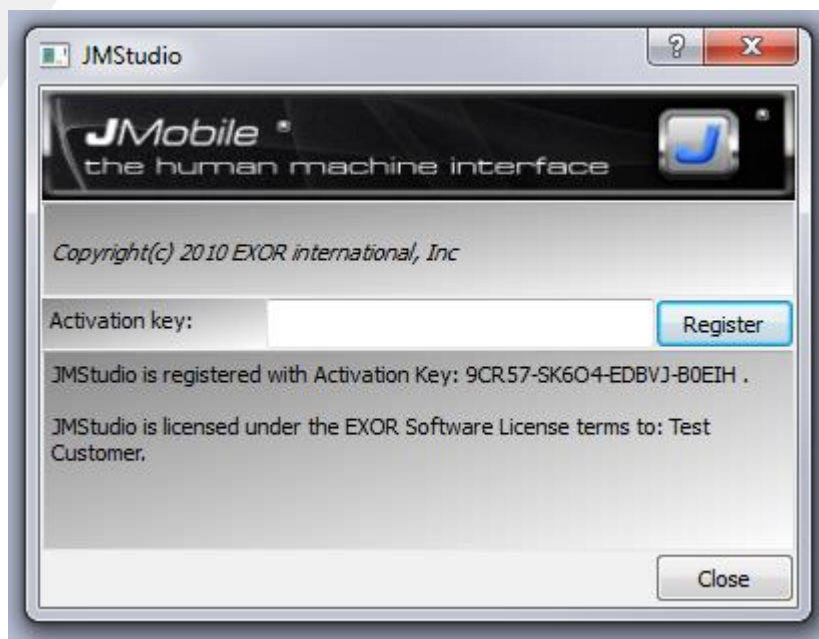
JMStudio

?

X

JMobile ®
the human machine interface

J

Copyright(c) 2010 EXOR international, Inc

Activation key:

Register

JMStudio is registered with Activation Key: 9CR57-SK6O4-EDBVJ-B0EIH .

JMStudio is licensed under the EXOR Software License terms to: Test Customer.

Close